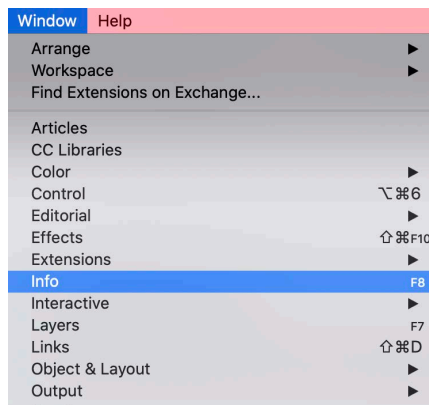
Window Help

Arrange ▶
Workspace ▶
Find Extensions on Exchange...

Articles
CC Libraries
Color ▶
Control ⌥⌘6
Editorial ▶
Effects ⇧⌘F10
Extensions ▶
Info F8
Interactive ▶
Layers F7
Links ⇧⌘D
Object & Layout ▶
Output ▶